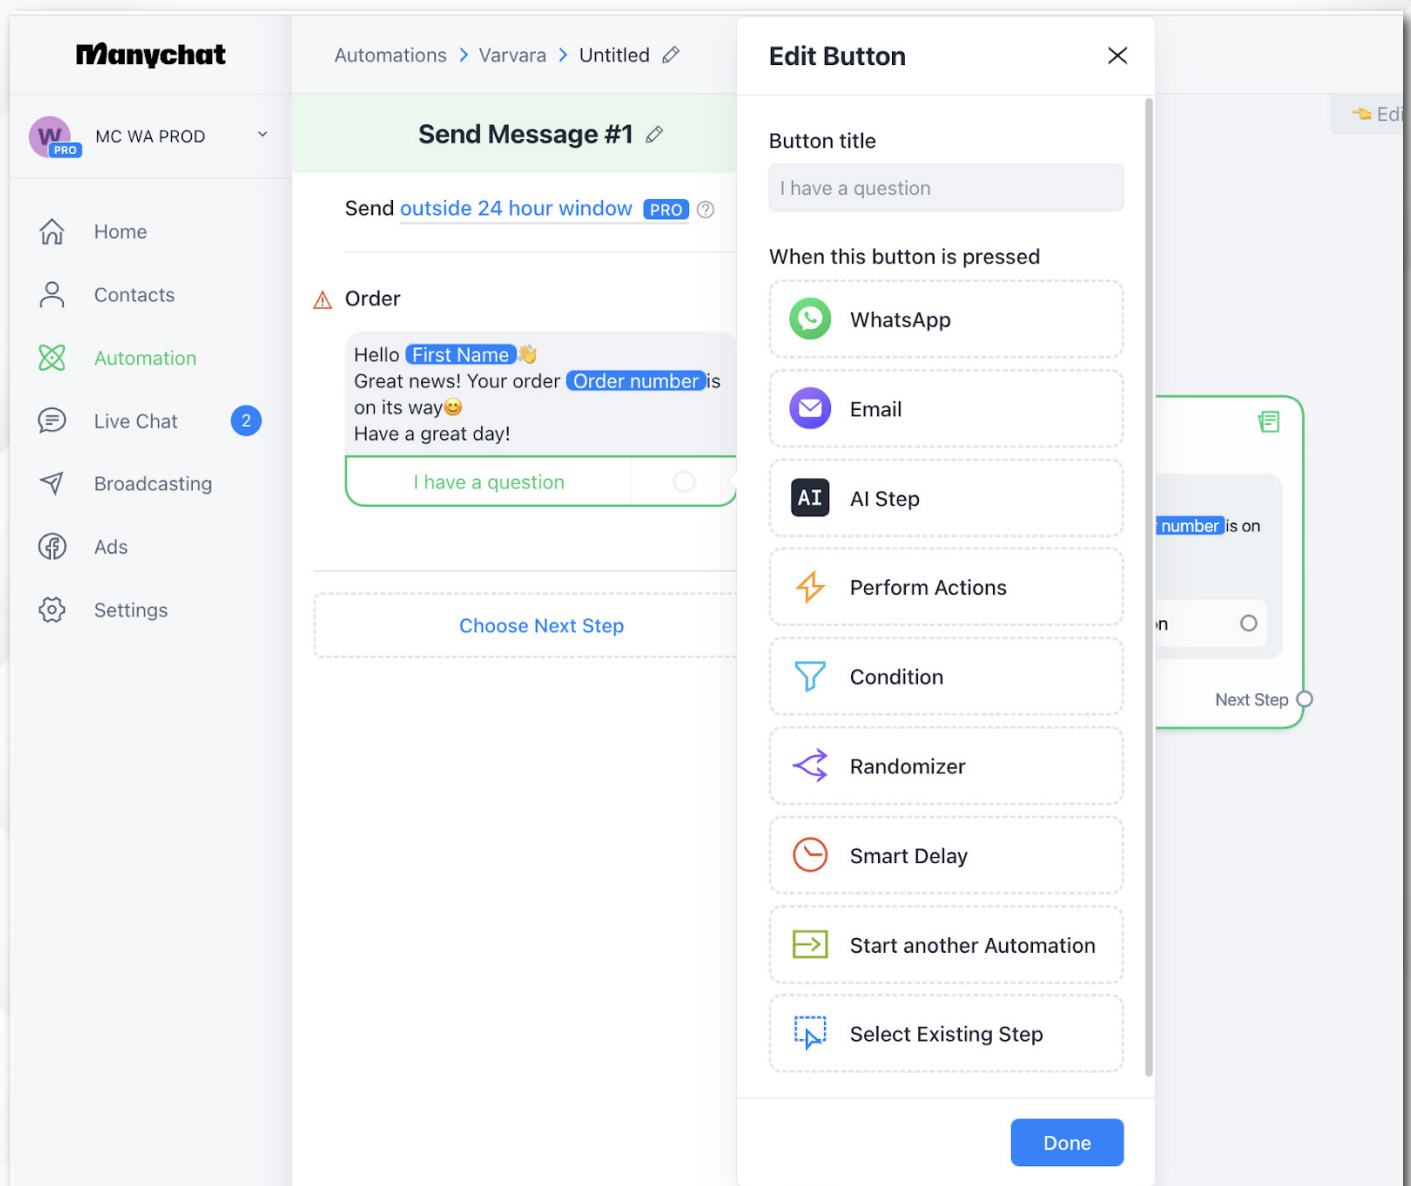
Manychat

W PRO MC WA PROD

Home
Contacts
Automation
Live Chat 2
Broadcasting
Ads
Settings

Automations > Varvara > Untitled

Send Message #1

Send outside 24 hour window PRO

Order

Hello First Name 👋
Great news! Your order Order number is on its way😊
Have a great day!

I have a question

Choose Next Step

Edit Button

Button title

I have a question

When this button is pressed

WhatsApp

Email

AI AI Step

Perform Actions

Condition

Randomizer

Smart Delay

Start another Automation

Select Existing Step

Done

Edi

number is on

n

Next Step